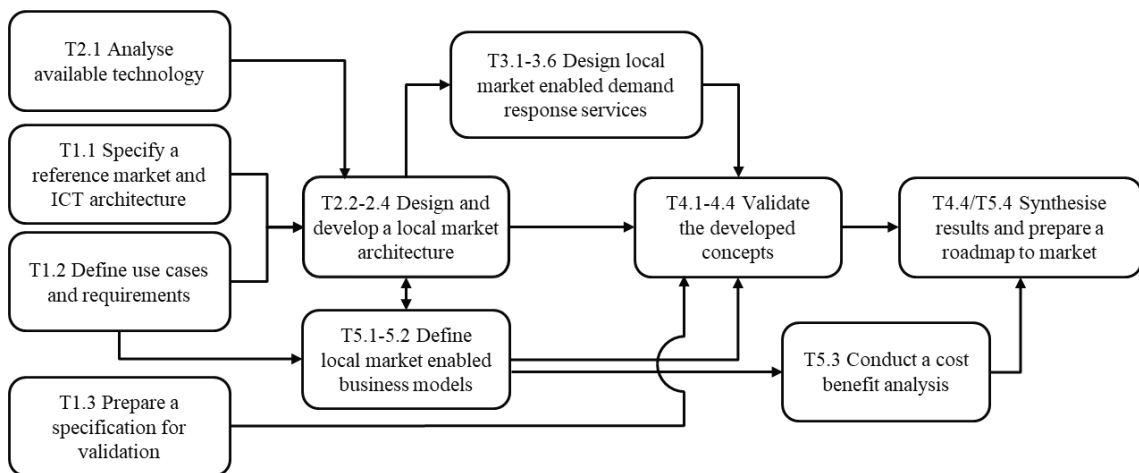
T2.1 Analyse available technology

T1.1 Specify a reference market and ICT architecture

T1.2 Define use cases and requirements

T1.3 Prepare a specification for validation

T3.1-3.6 Design local market enabled demand response services

T2.2-2.4 Design and develop a local market architecture

T5.1-5.2 Define local market enabled business models

T4.1-4.4 Validate the developed concepts

T5.3 Conduct a cost benefit analysis

T4.4/T5.4 Synthesise results and prepare a roadmap to market